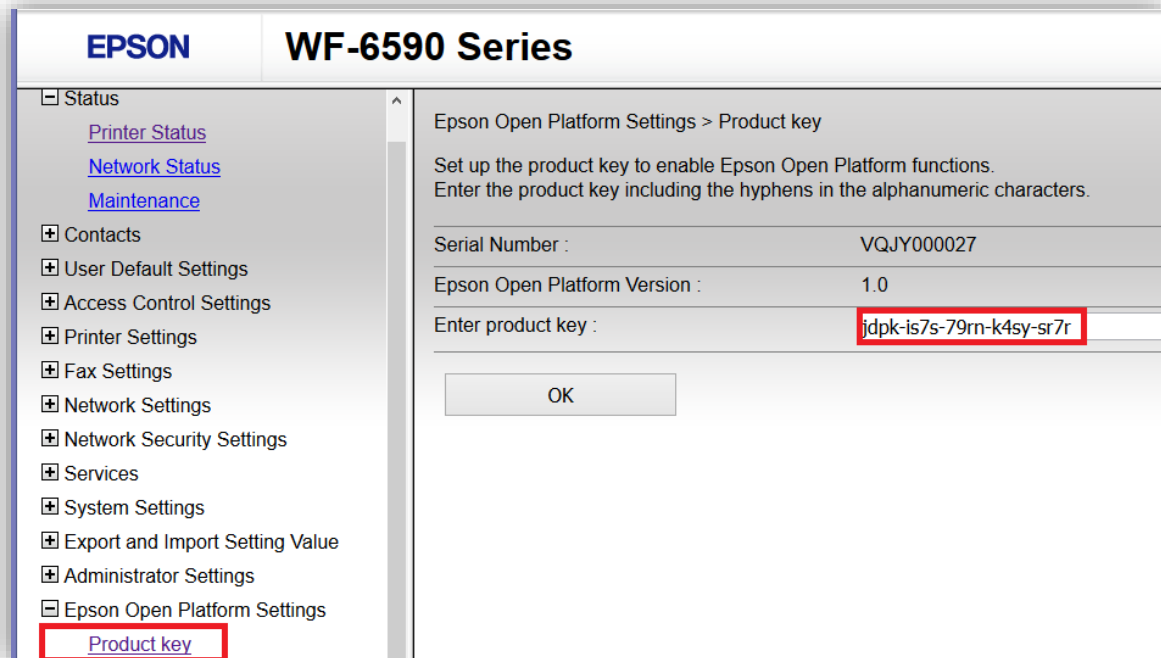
EPSON

WF-6590 Series

⊟ Status
Printer Status
Network Status
Maintenance
⊞ Contacts
⊞ User Default Settings
⊞ Access Control Settings
⊞ Printer Settings
⊞ Fax Settings
⊞ Network Settings
⊞ Network Security Settings
⊞ Services
⊞ System Settings
⊞ Export and Import Setting Value
⊞ Administrator Settings
⊟ Epson Open Platform Settings
Product key

Epson Open Platform Settings > Product key

Set up the product key to enable Epson Open Platform functions.
Enter the product key including the hyphens in the alphanumeric characters.

| | |
|---|---|
| Serial Number : | VQJY000027 |
| Epson Open Platform Version : | 1.0 |
| Enter product key : | jdpk-is7s-79rn-k4sy-sr7r |

OK